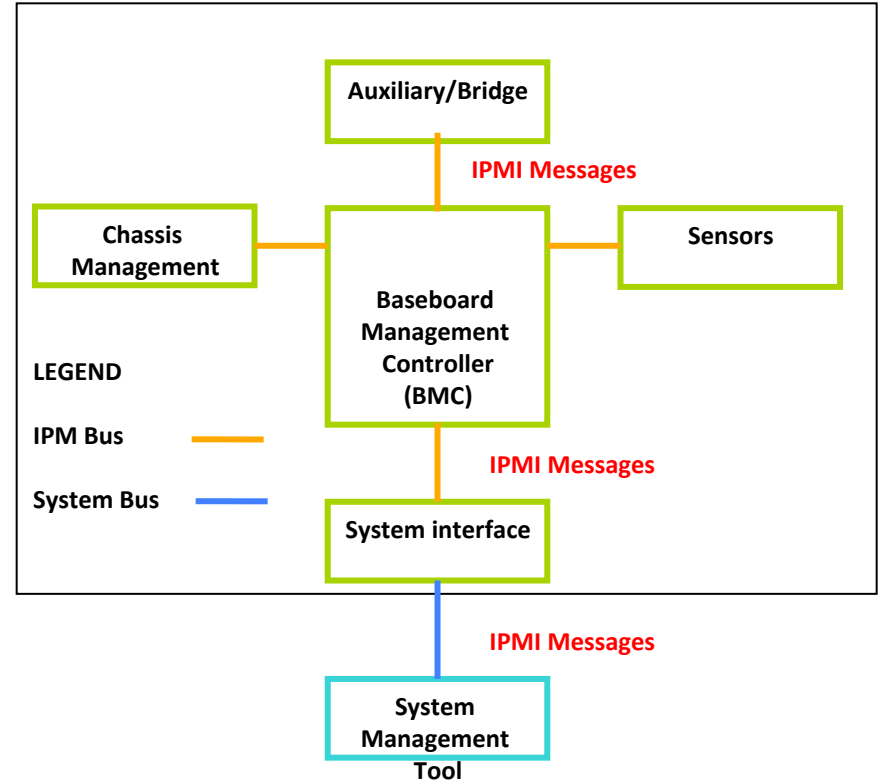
Auxiliary/Bridge

IPMI Messages

Chassis Management

Baseboard Management Controller (BMC)

Sensors

LEGEND

IPM Bus

System Bus

IPMI Messages

System interface

IPMI Messages

System Management Tool